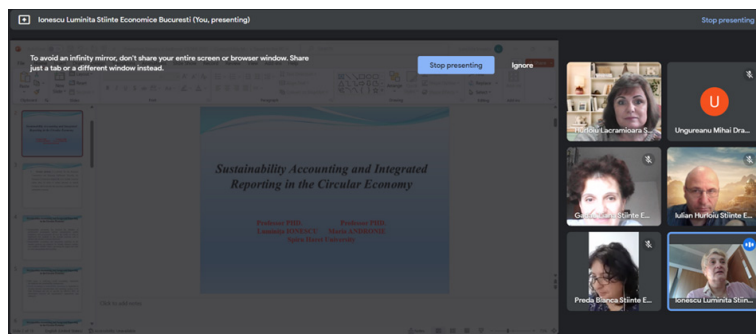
Ionescu Luminita Stiinte Economice Bucuresti (You, presenting)

Stop presenting

To avoid an infinity mirror, don't share your entire screen or browser window. Share just a tab or a different window instead.

Stop presenting

Ignore

Sustainability Accounting and Integrated Reporting in the Circular Economy

Professor PhD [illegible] Professor PhD
Luminita IONESCU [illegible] ANDRONIC
Spiru Haret University

Click to add notes

Hurloiu Lacramioara S...

U

Ungureanu Mihai Dra...

G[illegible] Stiinte E...

Iulian Hurloiu Stiinte E...

Preda Bianca Stiinte E...

Ionescu Luminita Stiin...